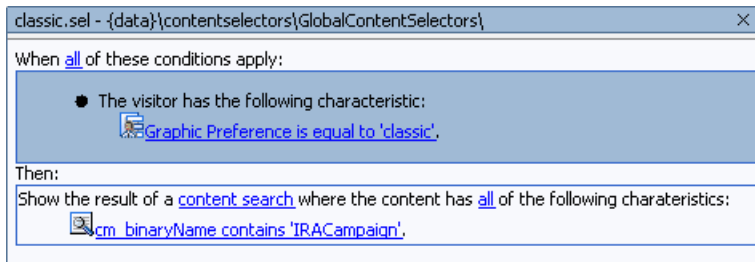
classic.sel - {data}\contentselectors\GlobalContentSelectors\ ×

When all of these conditions apply:

The visitor has the following characteristic:

Graphic Preference is equal to 'classic'.

Then:

Show the result of a content search where the content has all of the following charateristics:

cm_binaryName contains 'IRACampaign'.